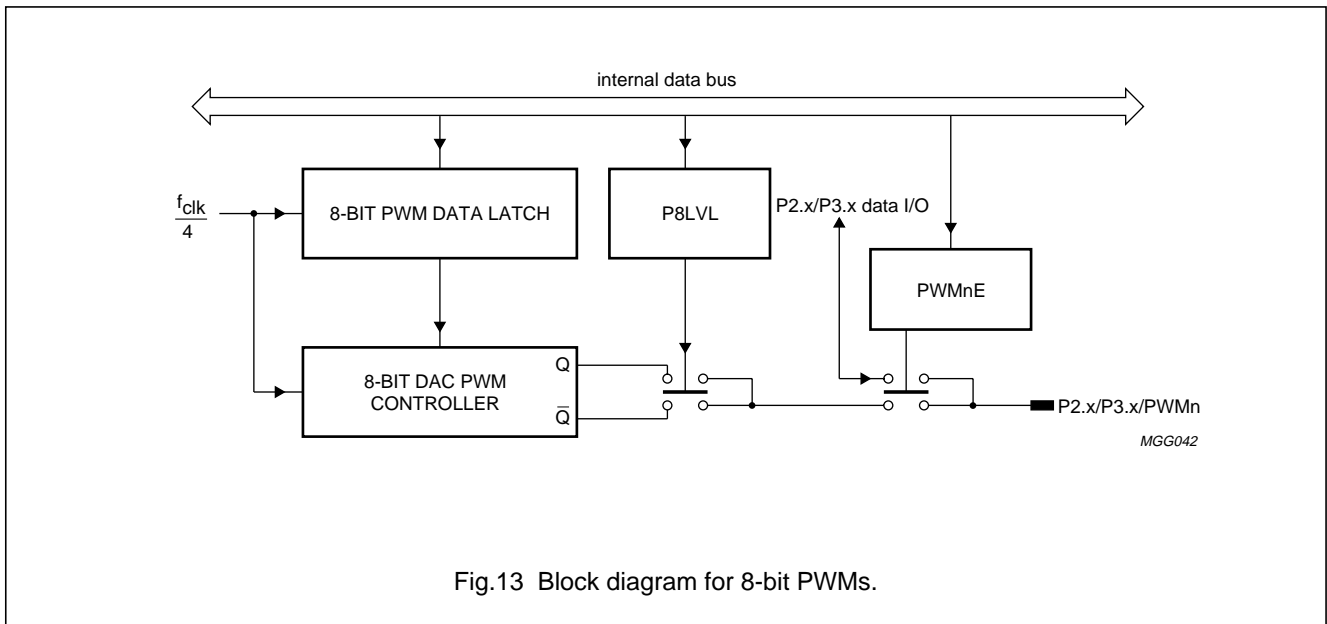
internal data bus

$\frac{f_{clk}}{4}$

8-BIT PWM DATA LATCH

P8LVL

P2.x/P3.x data I/O

PWMnE

8-BIT DAC PWM CONTROLLER

Q

$\overline{Q}$

P2.x/P3.x/PWMn

MGG042

Fig.13 Block diagram for 8-bit PWMs.